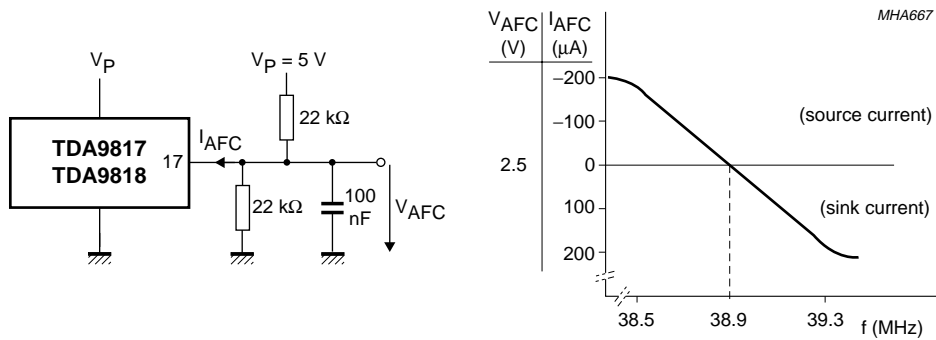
$V_P$

TDA9817
TDA9818

17

$I_{AFC}$

$V_P = 5$ V

22 kΩ

22 kΩ

100 nF

$V_{AFC}$

MHA667

$V_{AFC}$ (V)

$I_{AFC}$ (μA)

−200

−100

0

100

200

2.5

(source current)

(sink current)

38.5

38.9

39.3

f (MHz)